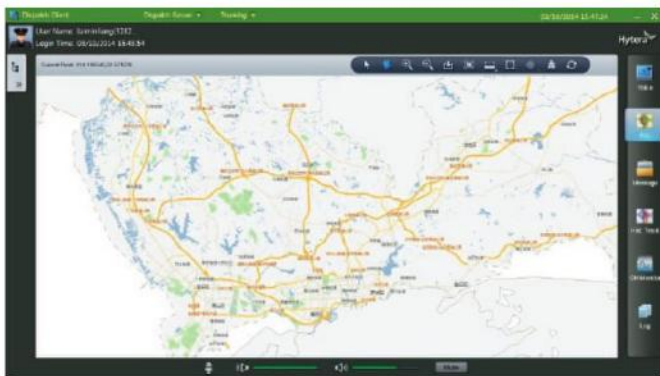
Dispatch Client Dispatch Screen ▾ Training ▾ 08/10/2014 15:47:24

User Name: liminliang(5332...
Login Time: 08/10/2014 15:40:54

Hytera

Current Point: 114.198140,22.574376

Voice

Map

Message

Track

Dimension

Log

Mute